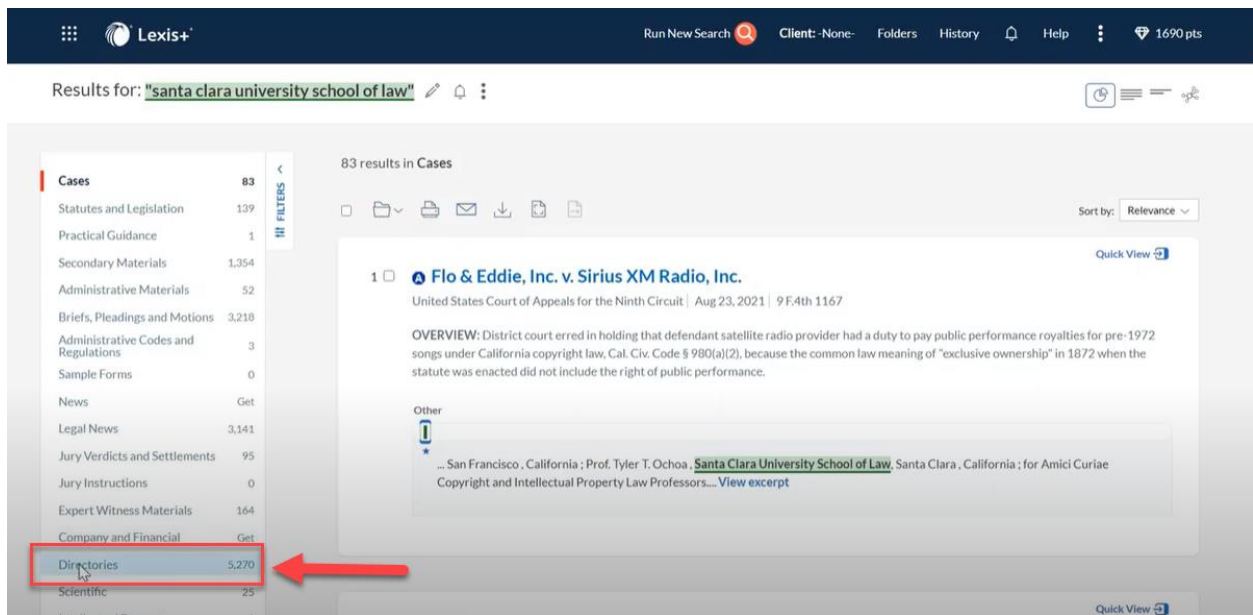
Lexis+

Run New Search Client: -None- Folders History Help 1690 pts

Results for: "santa clara university school of law"

Cases 83
Statutes and Legislation 139
Practical Guidance 1
Secondary Materials 1,354
Administrative Materials 52
Briefs, Pleadings and Motions 3,218
Administrative Codes and Regulations 3
Sample Forms 0
News Get
Legal News 3,141
Jury Verdicts and Settlements 95
Jury Instructions 0
Expert Witness Materials 164
Company and Financial Get
Directories 5,270
Scientific 25

FILTERS

83 results in Cases

Sort by: Relevance

Quick View

1 Flo & Eddie, Inc. v. Sirius XM Radio, Inc.

United States Court of Appeals for the Ninth Circuit | Aug 23, 2021 | 9 F.4th 1167

OVERVIEW: District court erred in holding that defendant satellite radio provider had a duty to pay public performance royalties for pre-1972 songs under California copyright law, Cal. Civ. Code § 980(a)(2), because the common law meaning of "exclusive ownership" in 1872 when the statute was enacted did not include the right of public performance.

Other

... San Francisco , California ; Prof. Tyler T. Ochoa , Santa Clara University School of Law, Santa Clara , California ; for Amici Curiae Copyright and Intellectual Property Law Professors.... View excerpt

Quick View